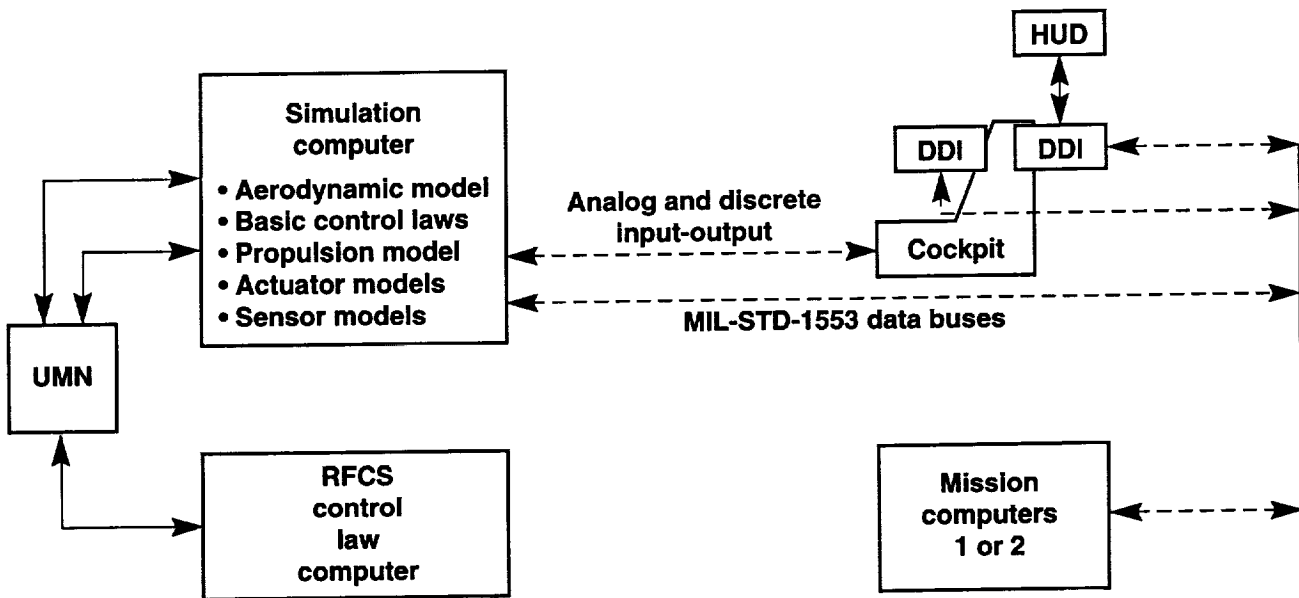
HUD

Simulation computer
• Aerodynamic model
• Basic control laws
• Propulsion model
• Actuator models
• Sensor models

DDI

DDI

Analog and discrete input-output

Cockpit

MIL-STD-1553 data buses

UMN

RFCS control law computer

Mission computers 1 or 2